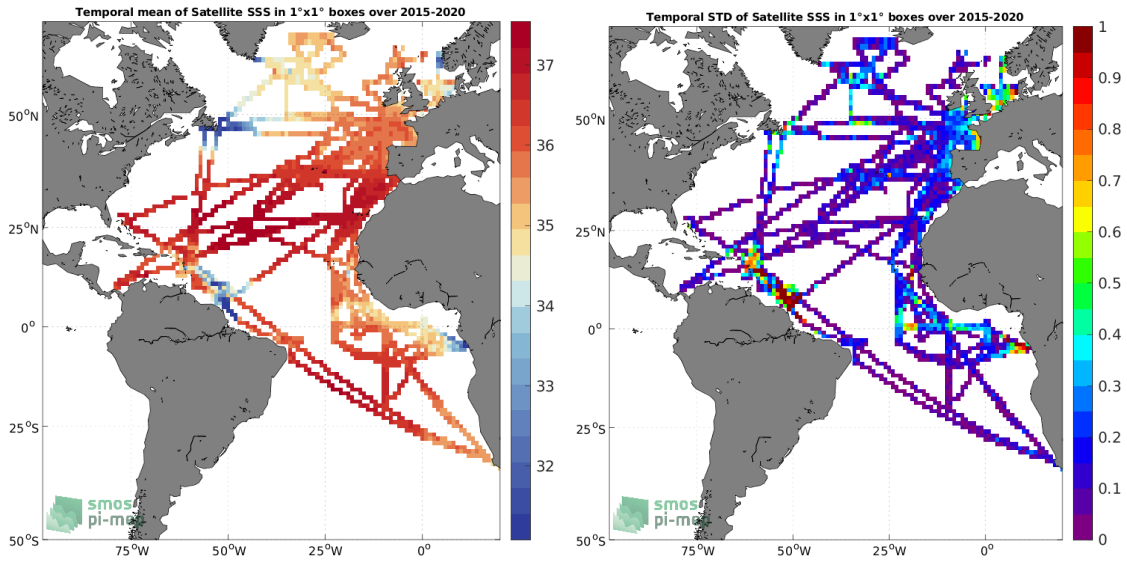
Temporal mean of Satellite SSS in 1°x1° boxes over 2015-2020

37
36
35
34
33
32

50°N
25°N
0°
25°S
50°S

75°W 50°W 25°W 0°

smos pi-mep

Temporal STD of Satellite SSS in 1°x1° boxes over 2015-2020

1
0.9
0.8
0.7
0.6
0.5
0.4
0.3
0.2
0.1
0

50°N
25°N
0°
25°S
50°S

75°W 50°W 25°W 0°

smos pi-mep